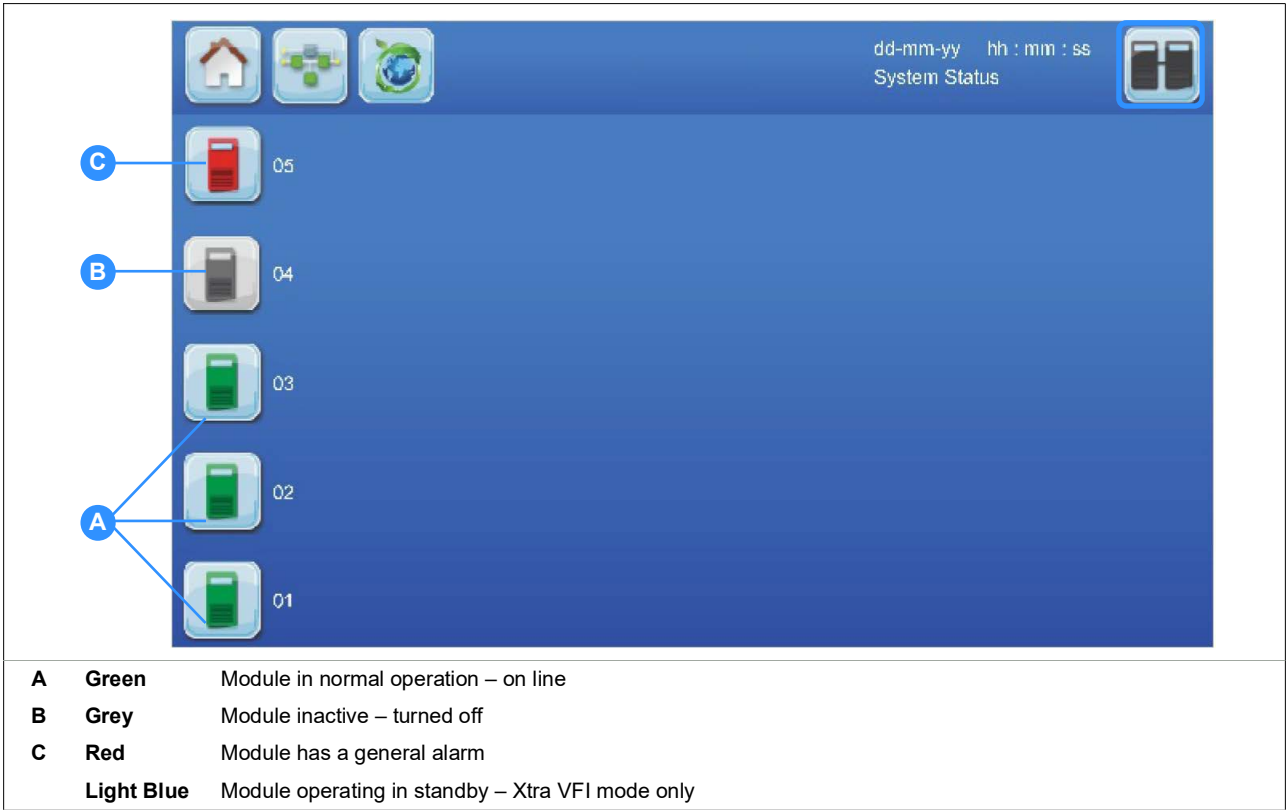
dd-mm-yy hh : mm : ss
System Status

C 05

B 04

03

02

A

01

| | | |
|---|---|---|
| **A** | **Green** | Module in normal operation – on line |
| **B** | **Grey** | Module inactive – turned off |
| **C** | **Red** | Module has a general alarm |
| | **Light Blue** | Module operating in standby – Xtra VFI mode only |